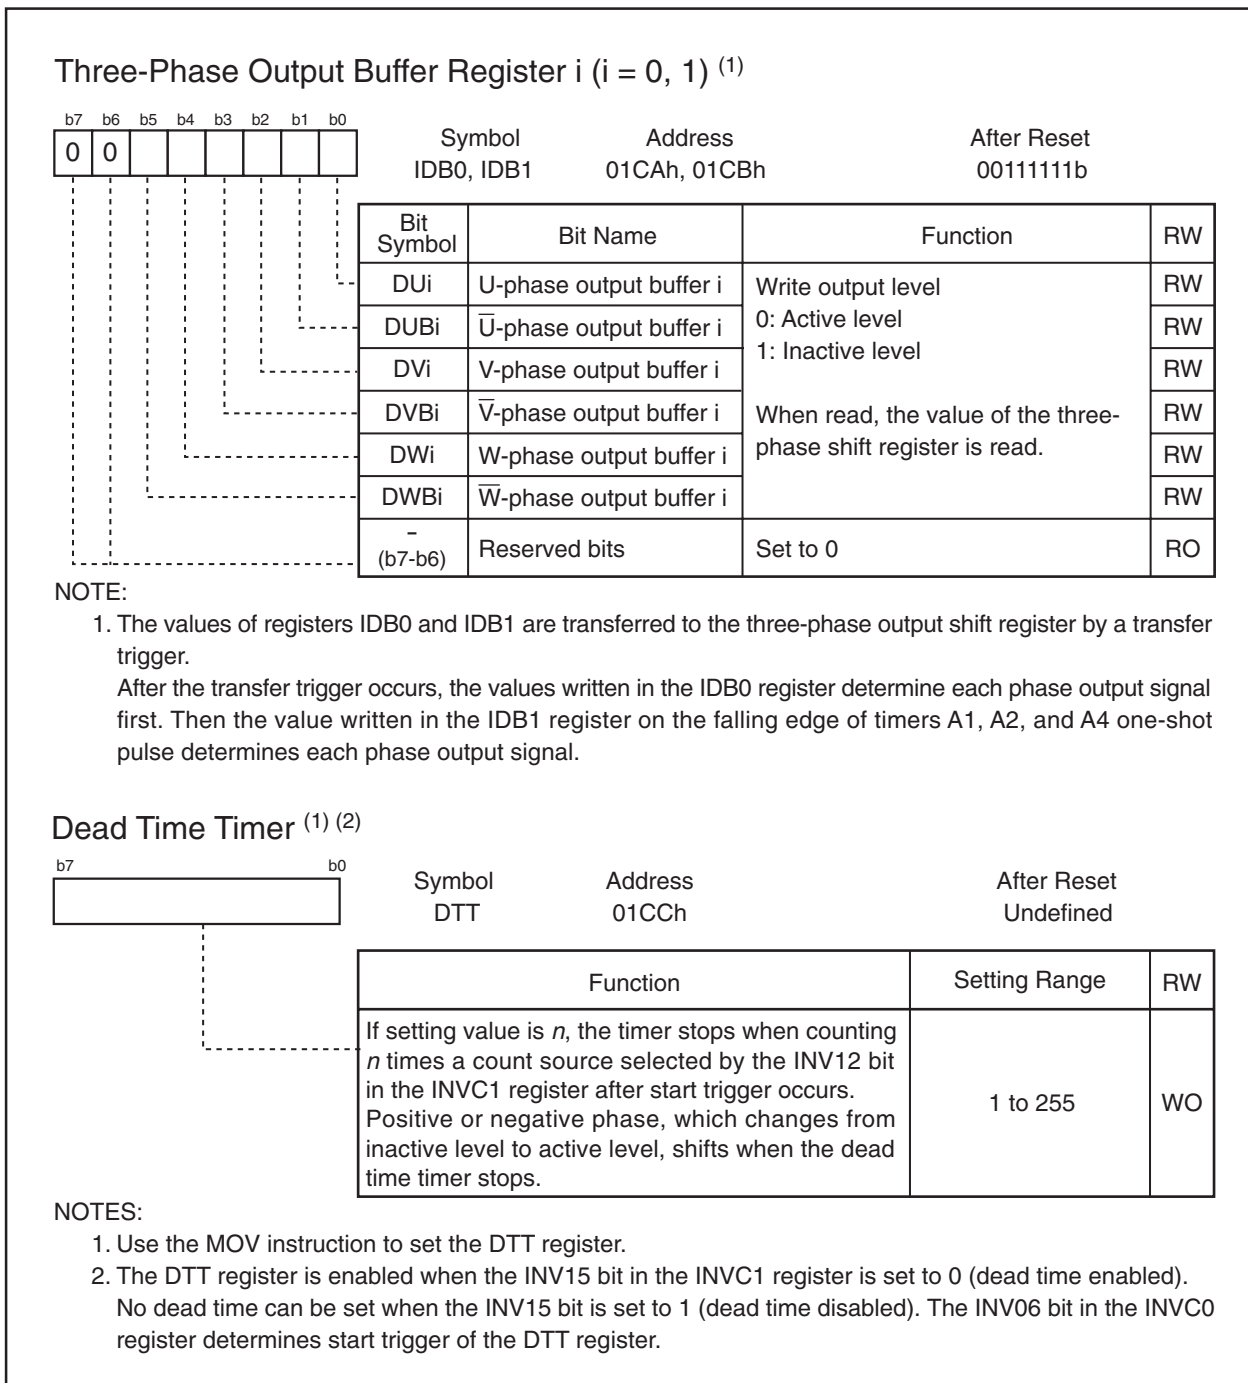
Three-Phase Output Buffer Register i (i = 0, 1) $^{(1)}$

b7 b6 b5 b4 b3 b2 b1 b0

0 0

| Symbol | Address | After Reset |
|---|---|---|
| IDB0, IDB1 | 01CAh, 01CBh | 00111111b |

| Bit Symbol | Bit Name | Function | RW |
|---|---|---|---|
| DUi | U-phase output buffer i | Write output level 0: Active level 1: Inactive level When read, the value of the three-phase shift register is read. | RW |
| DUBi | $\overline{U}$-phase output buffer i | | RW |
| DVi | V-phase output buffer i | | RW |
| DVBi | $\overline{V}$-phase output buffer i | | RW |
| DWi | W-phase output buffer i | | RW |
| DWBi | $\overline{W}$-phase output buffer i | | RW |
| – (b7-b6) | Reserved bits | Set to 0 | RO |

NOTE:
1. The values of registers IDB0 and IDB1 are transferred to the three-phase output shift register by a transfer trigger.
After the transfer trigger occurs, the values written in the IDB0 register determine each phase output signal first. Then the value written in the IDB1 register on the falling edge of timers A1, A2, and A4 one-shot pulse determines each phase output signal.

Dead Time Timer $^{(1)}$ $^{(2)}$

b7 b0

| Symbol | Address | After Reset |
|---|---|---|
| DTT | 01CCh | Undefined |

| Function | Setting Range | RW |
|---|---|---|
| If setting value is *n*, the timer stops when counting *n* times a count source selected by the INV12 bit in the INVC1 register after start trigger occurs. Positive or negative phase, which changes from inactive level to active level, shifts when the dead time timer stops. | 1 to 255 | WO |

NOTES:
1. Use the MOV instruction to set the DTT register.
2. The DTT register is enabled when the INV15 bit in the INVC1 register is set to 0 (dead time enabled). No dead time can be set when the INV15 bit is set to 1 (dead time disabled). The INV06 bit in the INVC0 register determines start trigger of the DTT register.